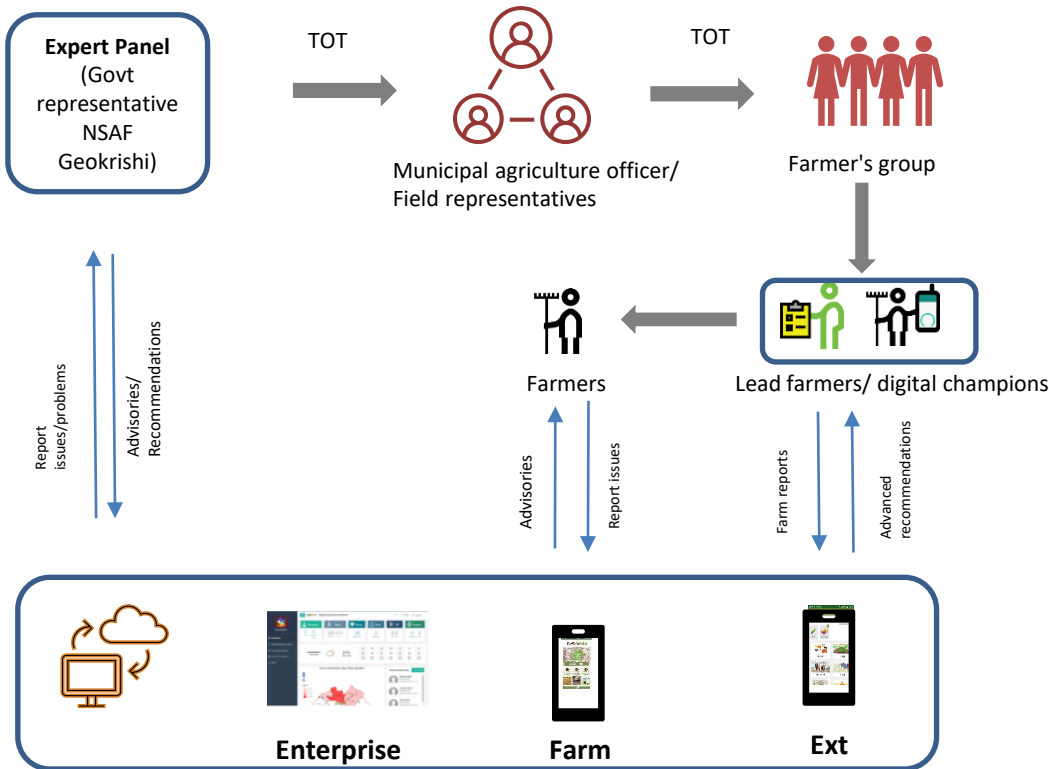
Expert Panel
(Govt representative
NSAF
Geokrishi)

TOT

Municipal agriculture officer/ Field representatives

TOT

Farmer's group

Report issues/problems

Advisories/ Recommendations

Farmers

Lead farmers/ digital champions

Advisories

Report issues

Farm reports

Advanced recommendations

Enterprise

Farm

Ext